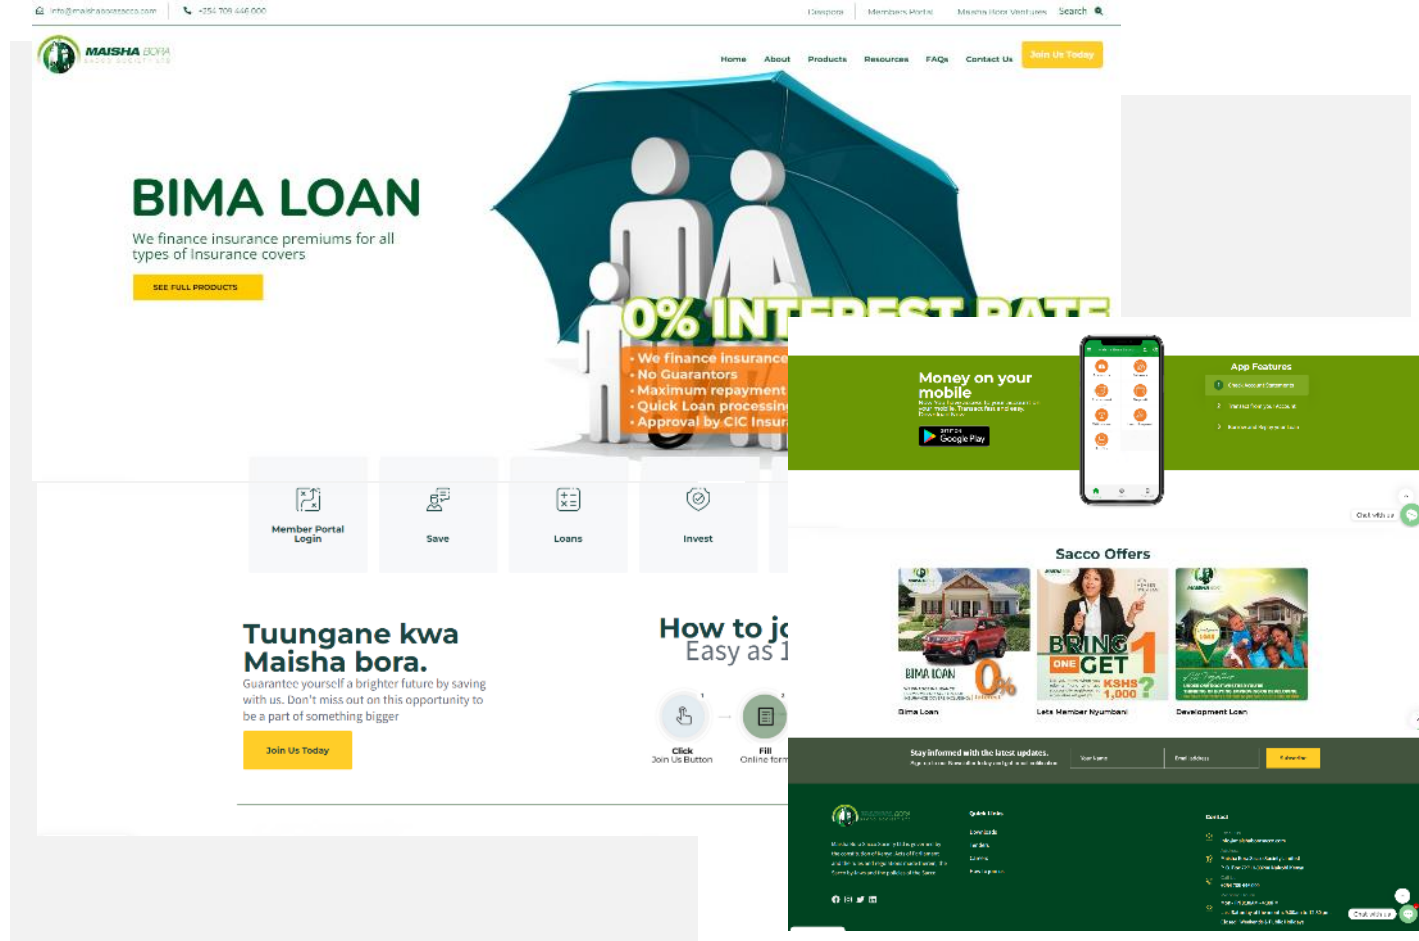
info@maishaborasacco.com | +254 709 446 000

Diaspora | Members Portal | Maisha Bora Ventures | Search

MAISHA BORA SACCO SOCIETY LTD

Home About Products Resources FAQs Contact Us Join Us Today

BIMA LOAN

We finance insurance premiums for all types of Insurance covers

SEE FULL PRODUCTS

0% INTEREST RATE

• We finance insurance
• No Guarantors
• Maximum repayment
• Quick Loan processing
• Approval by CIC Insur

Member Portal Login

Save

Loans

Invest

Tuungane kwa Maisha bora.

Guarantee yourself a brighter future by saving with us. Don't miss out on this opportunity to be a part of something bigger

Join Us Today

How to jo
Easy as 1

1
Click
Join Us Button

2
Fill
Online form

Money on your mobile

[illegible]

Google Play

App Features

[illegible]

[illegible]

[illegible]

Chat with us

Sacco Offers

BIMA LOAN 0%

BRING ONE GET 1 KSHS 1,000

Bima Loan

Leta Member Nyumbani

Development Loan

Stay informed with the latest updates.

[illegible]

Your Name

Email address

Subscribe

MAISHA BORA

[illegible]

Quick Links

Downloads

Careers

Loans

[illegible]

Contact

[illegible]

Chat with us